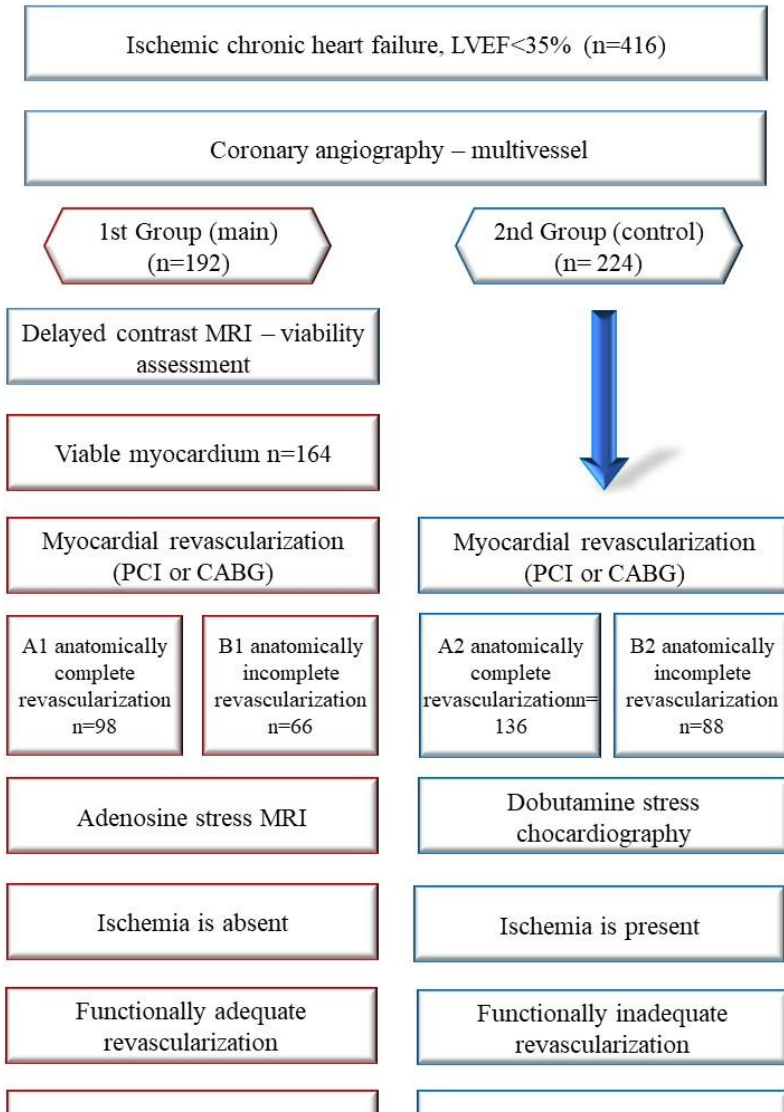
Ischemic chronic heart failure, LVEF<35% (n=416)

Coronary angiography – multivessel

1st Group (main) (n=192)

2nd Group (control) (n= 224)

Delayed contrast MRI – viability assessment

Viable myocardium n=164

Myocardial revascularization (PCI or CABG)

Myocardial revascularization (PCI or CABG)

A1 anatomically complete revascularization n=98

B1 anatomically incomplete revascularization n=66

A2 anatomically complete revascularizationn= 136

B2 anatomically incomplete revascularization n=88

Adenosine stress MRI

Dobutamine stress chocardiography

Ischemia is absent

Ischemia is present

Functionally adequate revascularization

Functionally inadequate revascularization